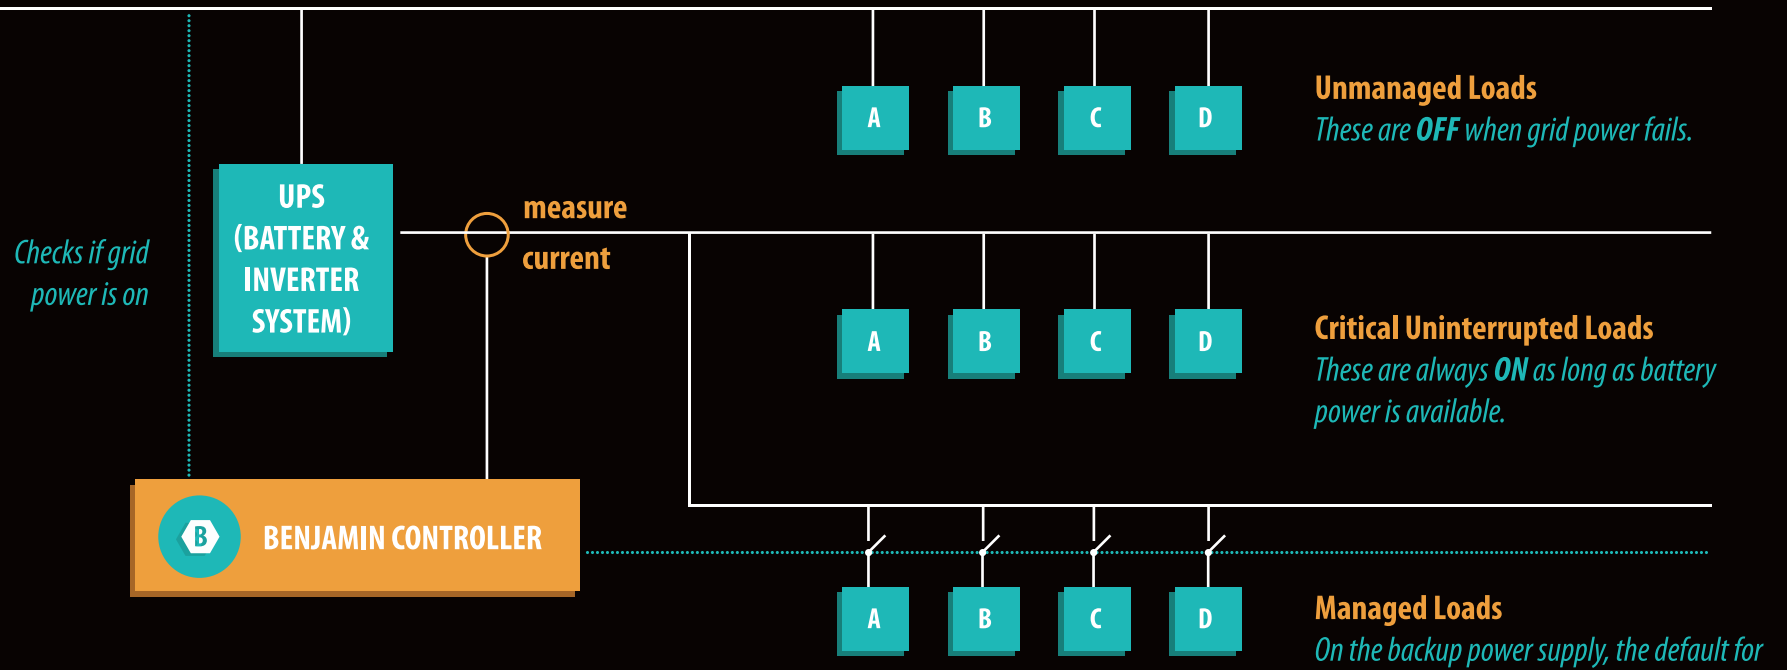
A B C D

Unmanaged Loads
These are OFF when grid power fails.

Checks if grid power is on

UPS (BATTERY & INVERTER SYSTEM)

measure current

A B C D

Critical Uninterrupted Loads
These are always ON as long as battery power is available.

B BENJAMIN CONTROLLER

A B C D

Managed Loads
On the backup power supply, the default for